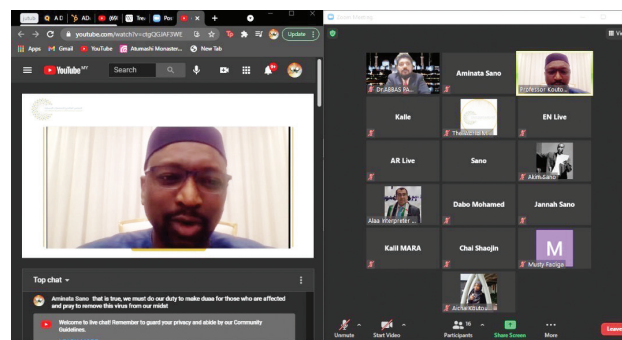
youtube.com/watch?v=ctgQGiAF3WE

Update

Apps Gmail YouTube Atumashi Monaster... New Tab

YouTube

Search

Top chat

Aminata Sano that is true, we must do our duty to make duaa for those who are affected and pray to remove this virus from our midst

Welcome to live chat! Remember to guard your privacy and abide by our Community Guidelines.

Dr.ABBAS PA...

Aminata Sano

Professor Kouto...

Kalle

The...

EN Live

AR Live

Sano

Akim Sano

Alaa Interpreter ...

Dabo Mohamed

Jannah Sano

Kalil MARA

Chai Shaojin

M

Murty Fadiga

Archamkouto...

Unmute

Start Video

16

Participants

Share Screen

More

Leave